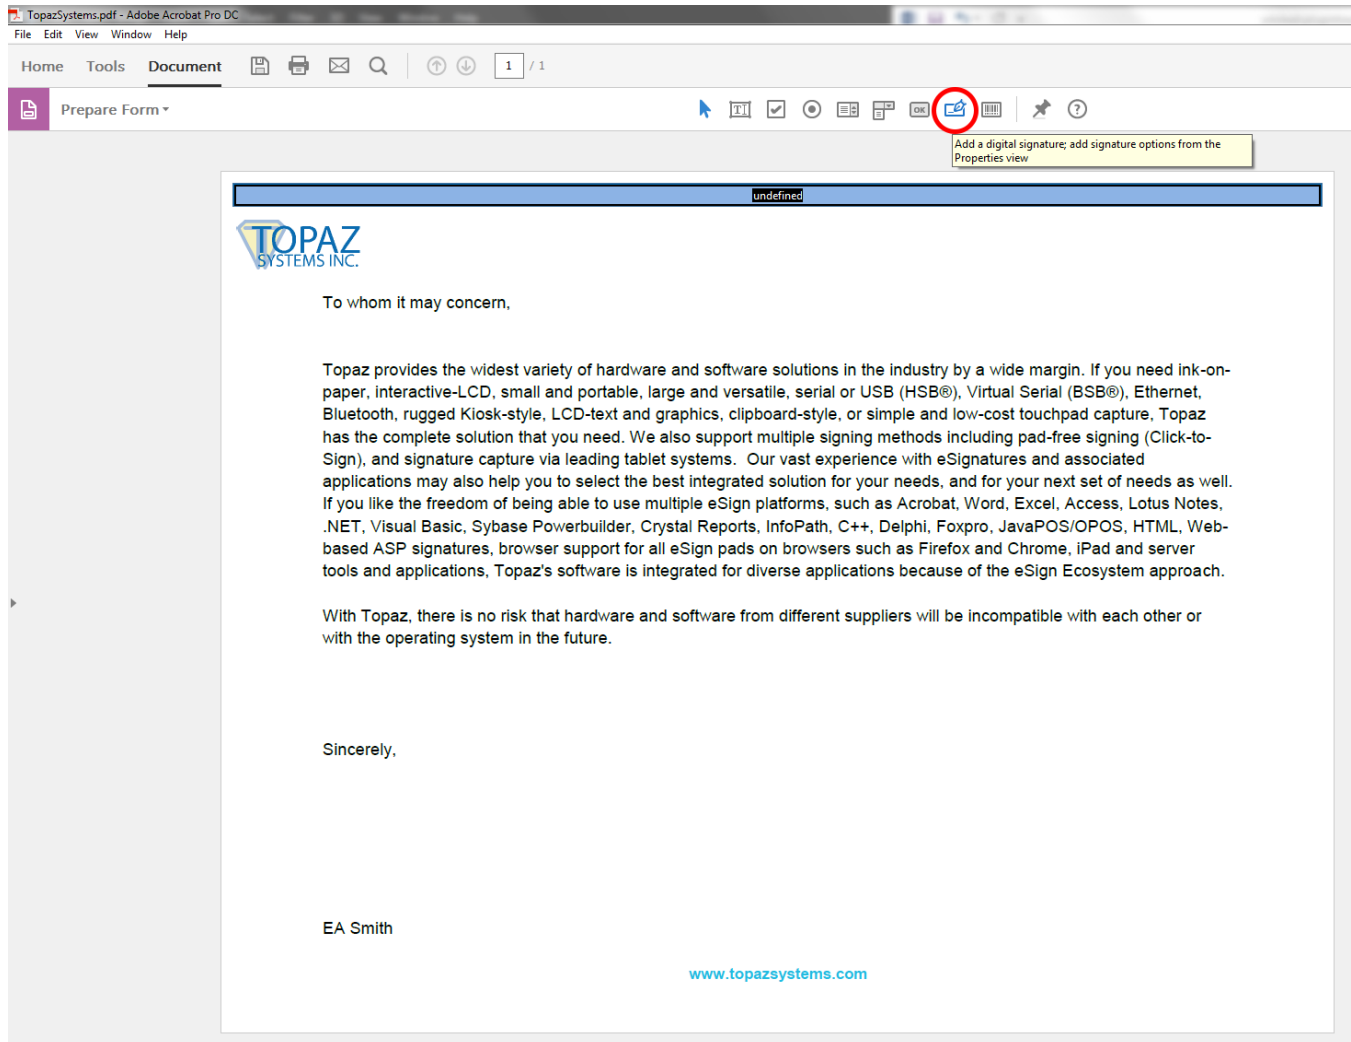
TopazSystems.pdf - Adobe Acrobat Pro DC

File Edit View Window Help

Home Tools Document

1 / 1

Prepare Form

Add a digital signature; add signature options from the Properties view

undefined

TOPAZ SYSTEMS INC.

To whom it may concern,

Topaz provides the widest variety of hardware and software solutions in the industry by a wide margin. If you need ink-on-paper, interactive-LCD, small and portable, large and versatile, serial or USB (HSB®), Virtual Serial (BSB®), Ethernet, Bluetooth, rugged Kiosk-style, LCD-text and graphics, clipboard-style, or simple and low-cost touchpad capture, Topaz has the complete solution that you need. We also support multiple signing methods including pad-free signing (Click-to-Sign), and signature capture via leading tablet systems. Our vast experience with eSignatures and associated applications may also help you to select the best integrated solution for your needs, and for your next set of needs as well. If you like the freedom of being able to use multiple eSign platforms, such as Acrobat, Word, Excel, Access, Lotus Notes, .NET, Visual Basic, Sybase Powerbuilder, Crystal Reports, InfoPath, C++, Delphi, Foxpro, JavaPOS/OPOS, HTML, Web-based ASP signatures, browser support for all eSign pads on browsers such as Firefox and Chrome, iPad and server tools and applications, Topaz's software is integrated for diverse applications because of the eSign Ecosystem approach.

With Topaz, there is no risk that hardware and software from different suppliers will be incompatible with each other or with the operating system in the future.

Sincerely,

EA Smith

www.topazsystems.com